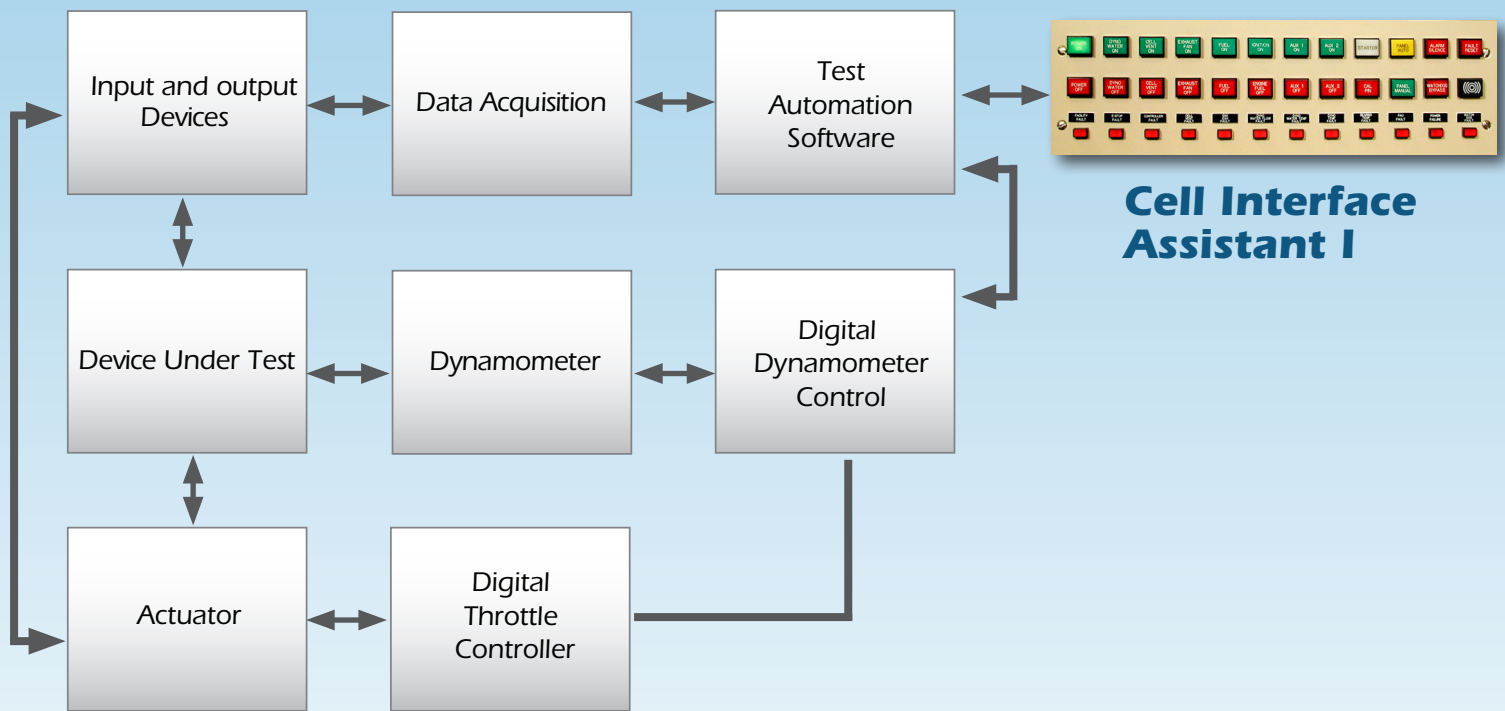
Input and output Devices

Data Acquisition

Test Automation Software

DYNO WATER ON

CELL VENT ON

EXHAUST FAN ON

FUEL ON

IGNITION ON

AUX 1 ON

AUX 2 ON

STARTER

PANEL AUTO

ALARM SILENCE

FAULT RESET

POWER OFF

DYNO WATER OFF

CELL VENT OFF

EXHAUST FAN OFF

FUEL OFF

ENGINE FUEL OFF

AUX 1 OFF

AUX 2 OFF

CAL PRI

PANEL MANUAL

WATCHDOG BYPASS

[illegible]

Cell Interface Assistant I

Device Under Test

Dynamometer

Digital Dynamometer Control

Actuator

Digital Throttle Controller